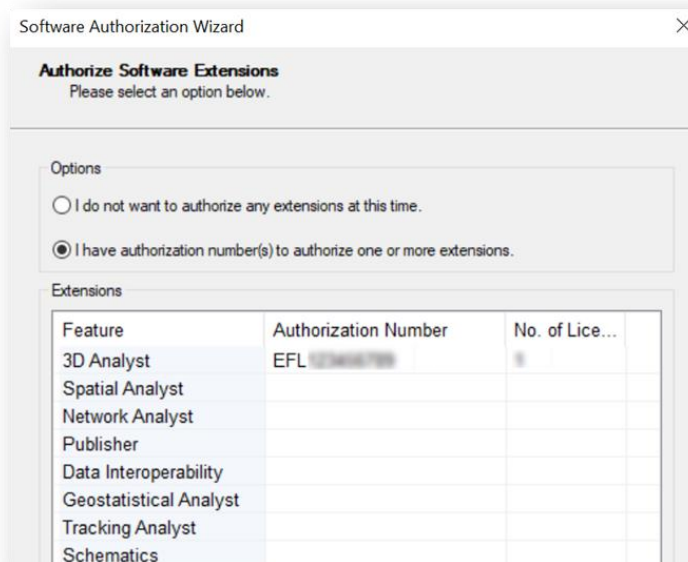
Software Authorization Wizard

Authorize Software Extensions
Please select an option below.

Options

I do not want to authorize any extensions at this time.

I have authorization number(s) to authorize one or more extensions.

Extensions

| Feature | Authorization Number | No. of Lice... |
|---|---|---|
| 3D Analyst | EFL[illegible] | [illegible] |
| Spatial Analyst | | |
| Network Analyst | | |
| Publisher | | |
| Data Interoperability | | |
| Geostatistical Analyst | | |
| Tracking Analyst | | |
| Schematics | | |